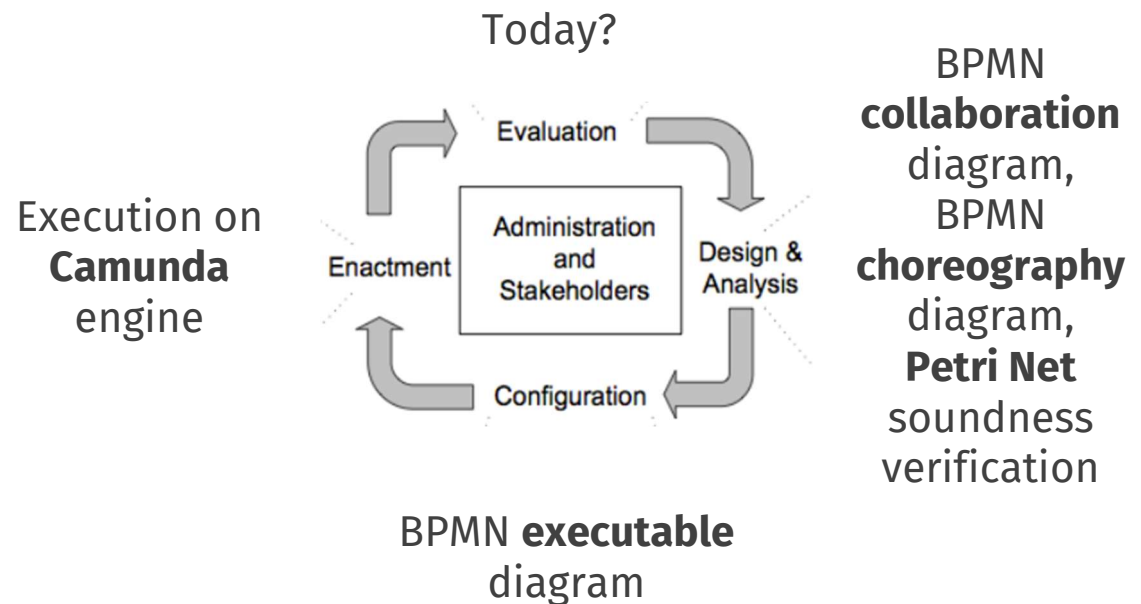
Today?

Execution on **Camunda** engine

Evaluation

Administration and Stakeholders

Enactment

Design & Analysis

Configuration

BPMN **collaboration** diagram, BPMN **choreography** diagram, **Petri Net** soundness verification

BPMN **executable** diagram